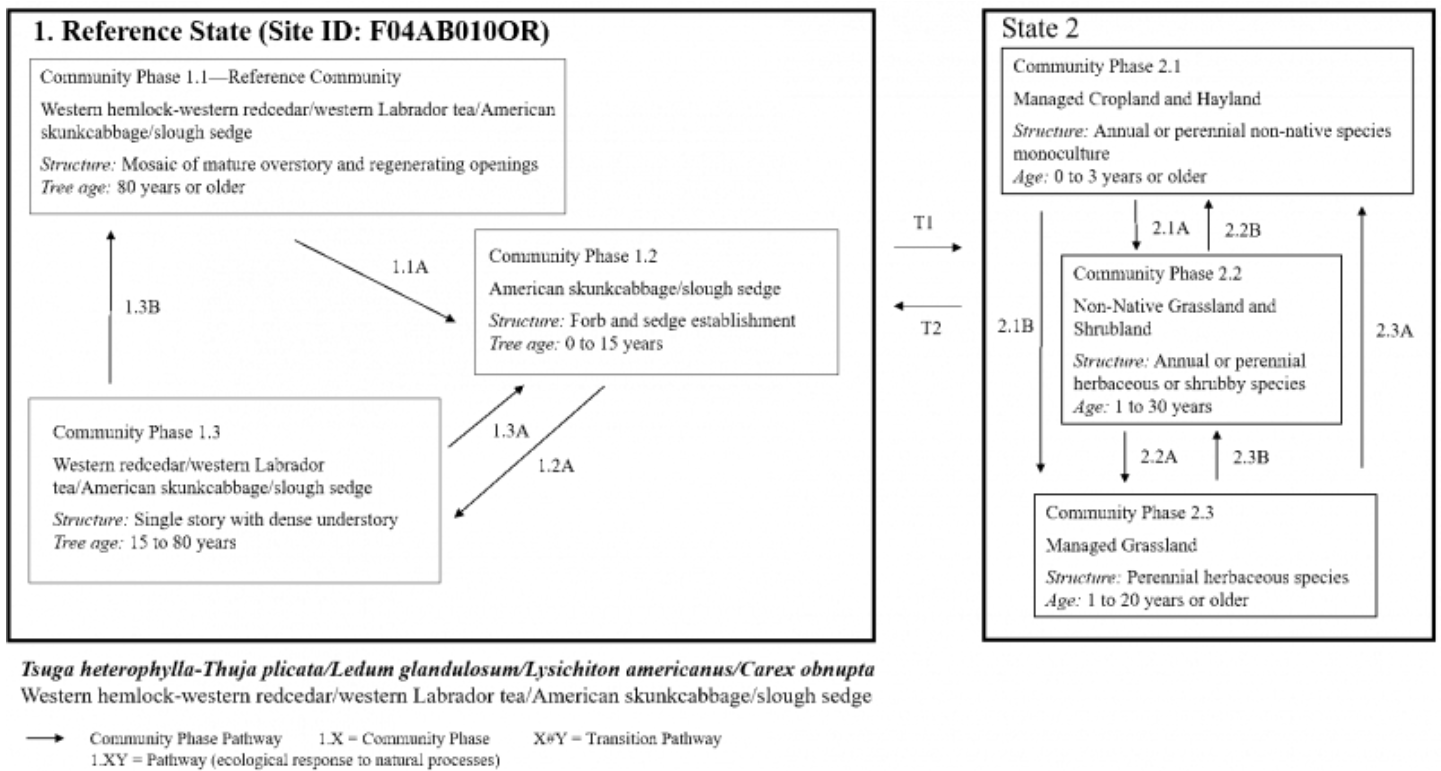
1. Reference State (Site ID: F04AB010OR)

Community Phase 1.1—Reference Community

Western hemlock-western redcedar/western Labrador tea/American skunkcabbage/slough sedge

*Structure:* Mosaic of mature overstory and regenerating openings
*Tree age:* 80 years or older

1.1A

1.3B

Community Phase 1.2

American skunkcabbage/slough sedge

*Structure:* Forb and sedge establishment
*Tree age:* 0 to 15 years

1.3A

1.2A

Community Phase 1.3

Western redcedar/western Labrador tea/American skunkcabbage/slough sedge

*Structure:* Single story with dense understory
*Tree age:* 15 to 80 years

T1

T2

State 2

Community Phase 2.1

Managed Cropland and Hayland

*Structure:* Annual or perennial non-native species monoculture
*Age:* 0 to 3 years or older

2.1A

2.2B

2.1B

Community Phase 2.2

Non-Native Grassland and Shrubland

*Structure:* Annual or perennial herbaceous or shrubby species
*Age:* 1 to 30 years

2.3A

2.2A

2.3B

Community Phase 2.3

Managed Grassland

*Structure:* Perennial herbaceous species
*Age:* 1 to 20 years or older

***Tsuga heterophylla-Thuja plicata/Ledum glandulosum/Lysichiton americanus/Carex obnupta***
Western hemlock-western redcedar/western Labrador tea/American skunkcabbage/slough sedge

Community Phase Pathway 1.X = Community Phase X#Y = Transition Pathway
1.XY = Pathway (ecological response to natural processes)